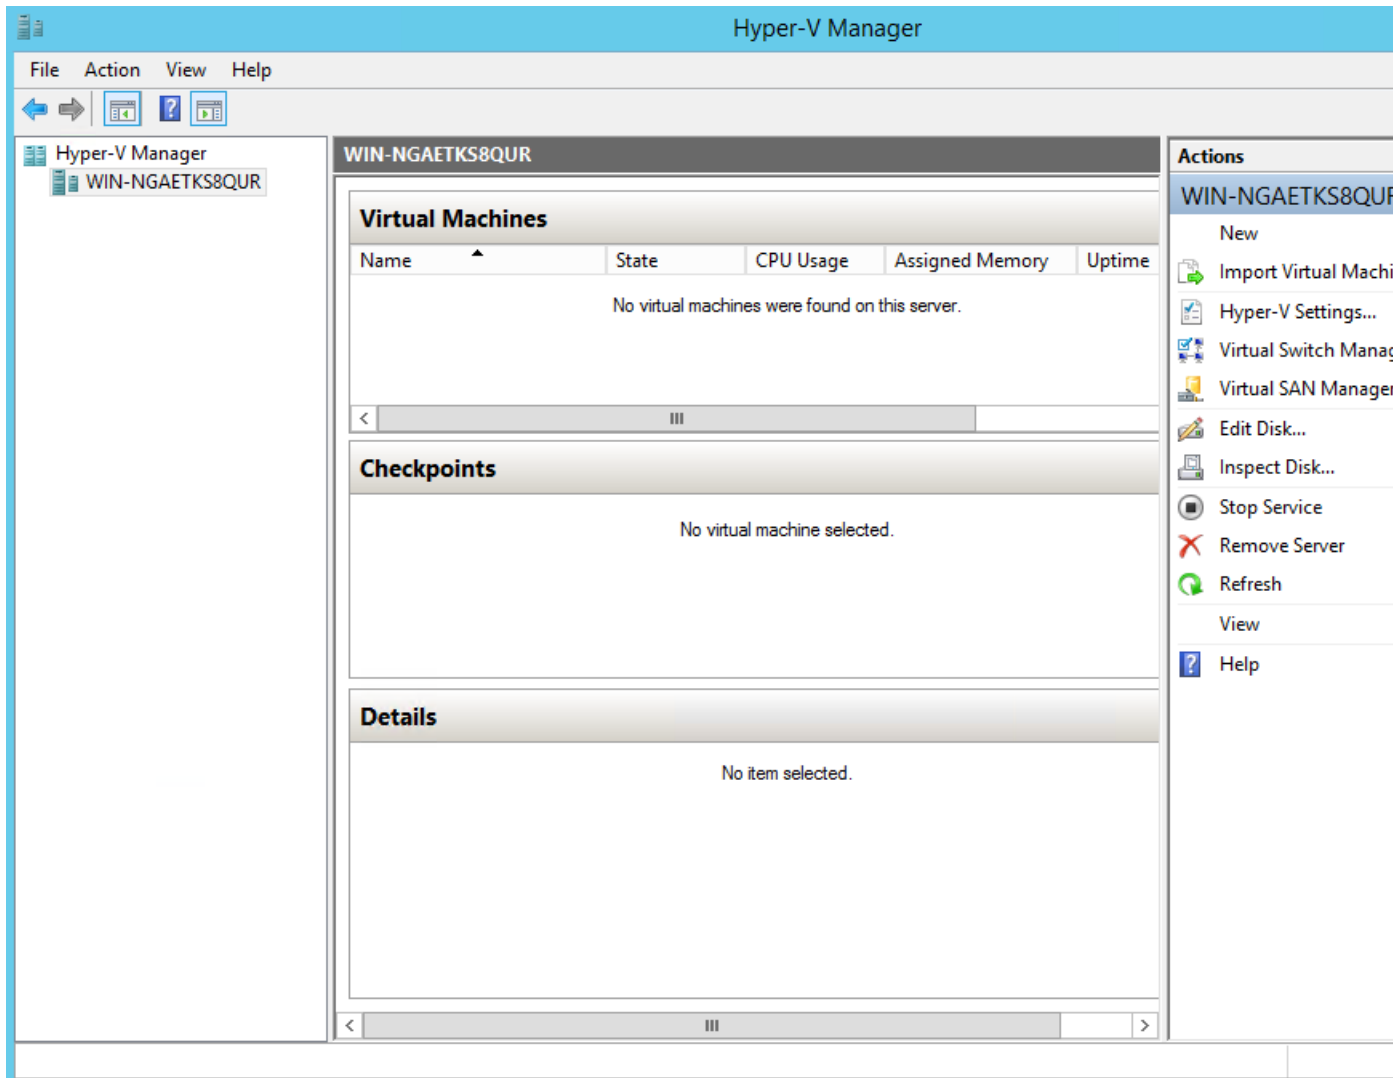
Hyper-V Manager

File Action View Help

Hyper-V Manager
WIN-NGAETKS8QUR

WIN-NGAETKS8QUR

Virtual Machines

| Name | State | CPU Usage | Assigned Memory | Uptime |
|---|---|---|---|---|

No virtual machines were found on this server.

Checkpoints

No virtual machine selected.

Details

No item selected.

Actions

WIN-NGAETKS8QU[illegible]

New
Import Virtual Machi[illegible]
Hyper-V Settings...
Virtual Switch Manag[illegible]
Virtual SAN Manager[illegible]
Edit Disk...
Inspect Disk...
Stop Service
Remove Server
Refresh
View
Help